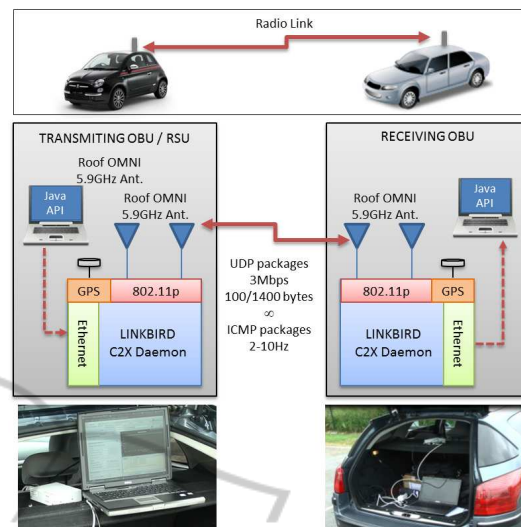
Radio Link

TRANSMITING OBU / RSU

Roof OMNI 5.9GHz Ant.

Java API

Roof OMNI 5.9GHz Ant.

GPS

802.11p

Ethernet

LINKBIRD C2X Daemon

UDP packages
3Mbps
100/1400 bytes
∞
ICMP packages
2-10Hz

RECEIVING OBU

Roof OMNI 5.9GHz Ant.

Java API

802.11p

GPS

LINKBIRD C2X Daemon

Ethernet